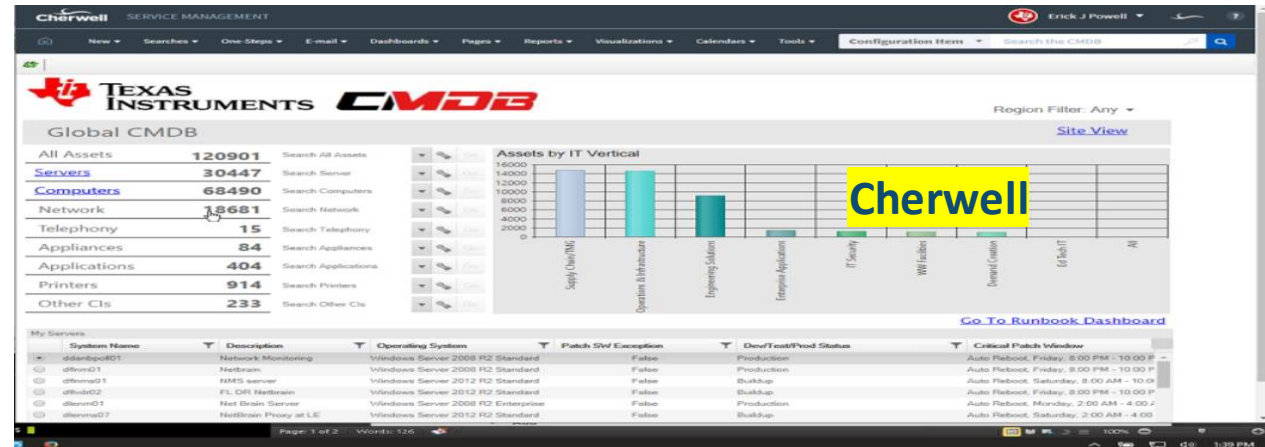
Cherwell SERVICE MANAGEMENT

Erick J Powell ▾

New ▾ Searches ▾ One-Steps ▾ E-mail ▾ Dashboards ▾ Pages ▾ Reports ▾ Visualizations ▾ Calendars ▾ Tools ▾ Configuration Item ▾ Search the CMDB

TEXAS INSTRUMENTS CMDB

Region Filter: Any ▾

Global CMDB

Site View

| | | |
|---|---|---|
| All Assets | 120901 | Search All Assets |
| Servers | 30447 | Search Server |
| Computers | 68490 | Search Computers |
| Network | 18681 | Search Network |
| Telephony | 15 | Search Telephony |
| Appliances | 84 | Search Appliances |
| Applications | 404 | Search Applications |
| Printers | 914 | Search Printers |
| Other CIs | 233 | Search Other CIs |

Assets by IT Vertical

16000
14000
12000
10000
8000
6000
4000
2000
0

Supply Chain/TMG
Operations & Infrastructure
Engineering Solutions
Enterprise Applications
IT Security
WW Facilities
Demand Creation
Ext Tech IT
All

Cherwell

Go To Runbook Dashboard

My Servers

| | System Name | Description | Operating System | Patch SW Exception | Dev/Test/Prod Status | Critical Patch Window |
|---|---|---|---|---|---|---|
| | ddanbpoll01 | Network Monitoring | Windows Server 2008 R2 Standard | False | Production | Auto Reboot, Friday, 8:00 PM - 10:00 P |
| | dflnm01 | Netbrain | Windows Server 2008 R2 Standard | False | Production | Auto Reboot, Friday, 8:00 PM - 10:00 P |
| | dflnms01 | NMS server | Windows Server 2012 R2 Standard | False | Buildup | Auto Reboot, Saturday, 8:00 AM - 10:0 |
| | dflndr02 | FL DR Netbrain | Windows Server 2012 R2 Standard | False | Buildup | Auto Reboot, Friday, 8:00 PM - 10:00 P |
| | dlennm01 | Net Brain Server | Windows Server 2008 R2 Enterprise | False | Production | Auto Reboot, Monday, 2:00 AM - 4:00 |
| | dlennms07 | NetBrain Proxy at LE | Windows Server 2012 R2 Standard | False | Buildup | Auto Reboot, Saturday, 2:00 AM - 4:00 |

Page: 1 of 2 Words: 126

100%

1:39 PM